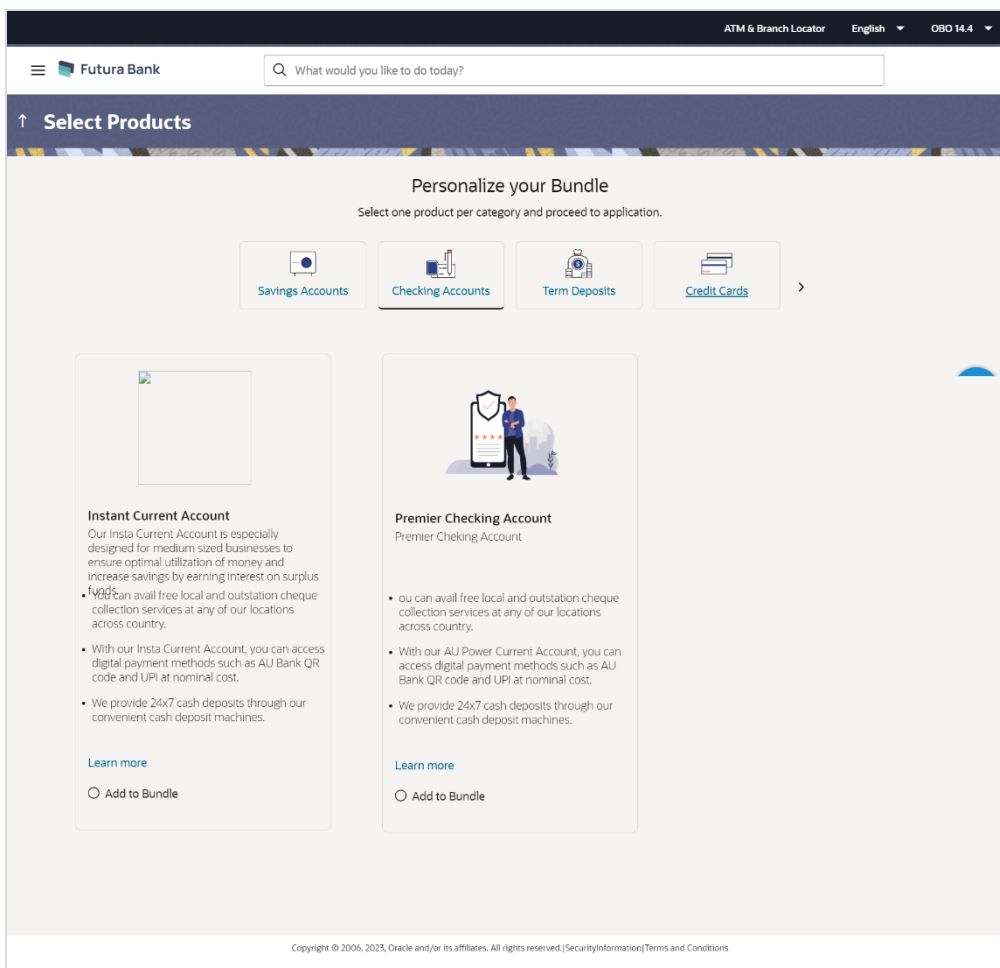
ATM & Branch Locator English OBO 14.4

Futura Bank

What would you like to do today?

↑ Select Products

Personalize your Bundle

Select one product per category and proceed to application.

Savings Accounts | Checking Accounts | Term Deposits | Credit Cards

Instant Current Account

Our Insta Current Account is especially designed for medium sized businesses to ensure optimal utilization of money and increase savings by earning interest on surplus funds.

- You can avail free local and outstation cheque collection services at any of our locations across country.
- With our Insta Current Account, you can access digital payment methods such as AU Bank QR code and UPI at nominal cost.
- We provide 24x7 cash deposits through our convenient cash deposit machines.

Learn more

Add to Bundle

Premier Checking Account

Premier Cheking Account

- ou can avail free local and outstation cheque collection services at any of our locations across country.
- With our AU Power Current Account, you can access digital payment methods such as AU Bank QR code and UPI at nominal cost.
- We provide 24x7 cash deposits through our convenient cash deposit machines.

Learn more

Add to Bundle

Copyright © 2006, 2023, Oracle and/or its affiliates. All rights reserved.|SecurityInformation|Terms and Conditions